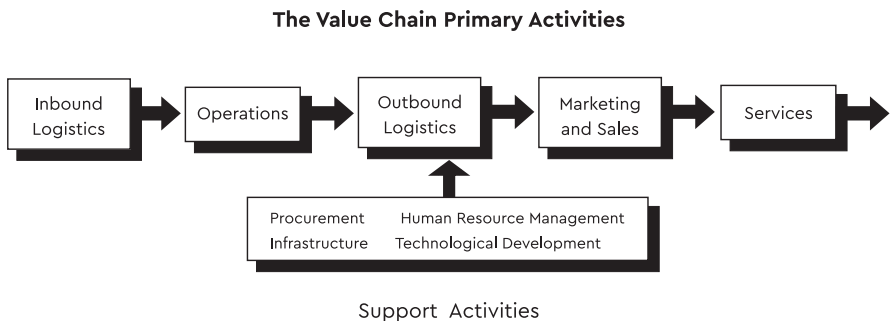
The Value Chain Primary Activities

Inbound Logistics

Operations

Outbound Logistics

Marketing and Sales

Services

Procurement Human Resource Management
Infrastructure Technological Development

Support Activities